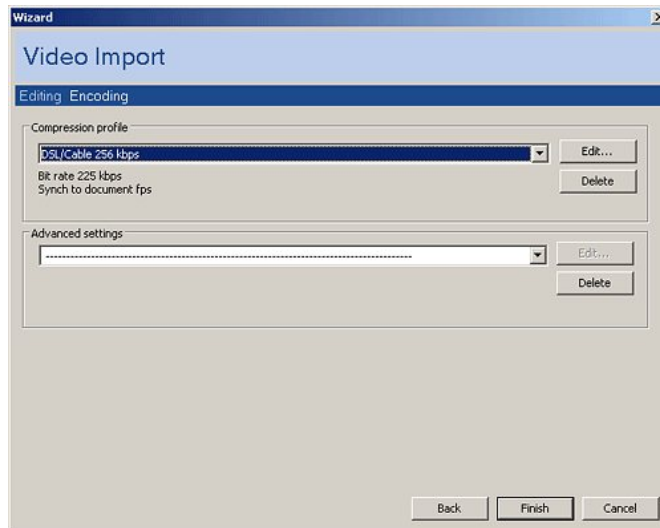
Wizard

Video Import

Editing Encoding

Compression profile

DSL/Cable 256 kbps

Edit...

Bit rate 225 kbps
Synch to document fps

Delete

Advanced settings

----------------------------------------------------------------------------------

Edit...

Delete

Back

Finish

Cancel